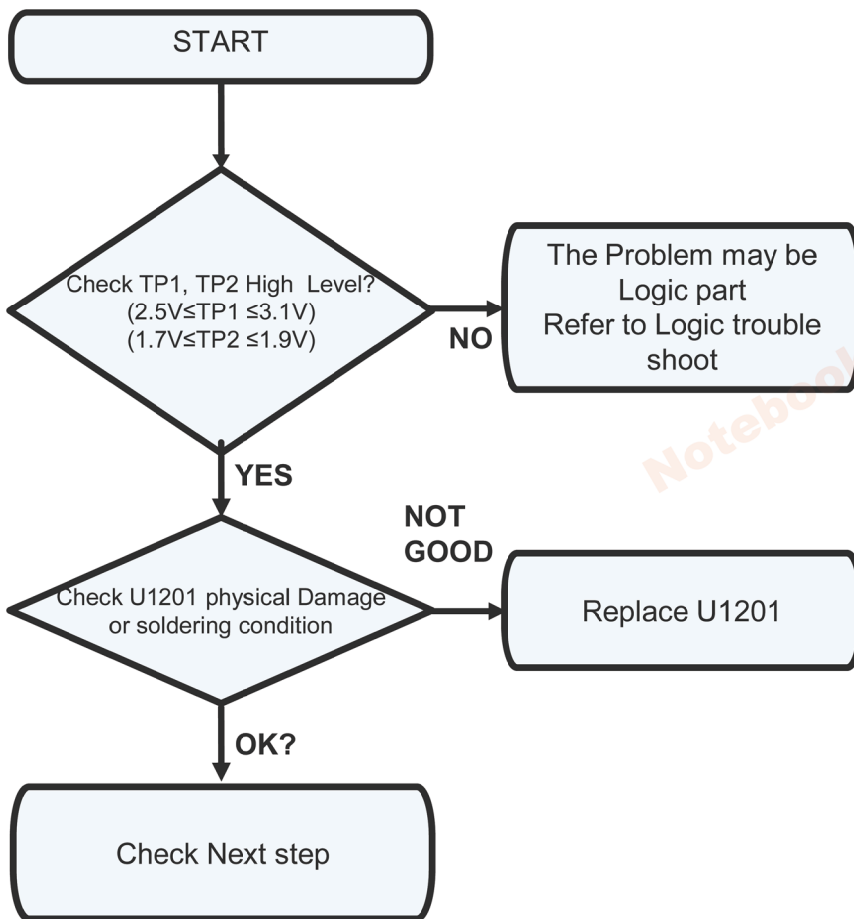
START

Check TP1, TP2 High Level?
(2.5V≤TP1 ≤3.1V)
(1.7V≤TP2 ≤1.9V)

NO

The Problem may be Logic part
Refer to Logic trouble shoot

Noteboo

YES

Check U1201 physical Damage or soldering condition

NOT GOOD

Replace U1201

OK?

Check Next step